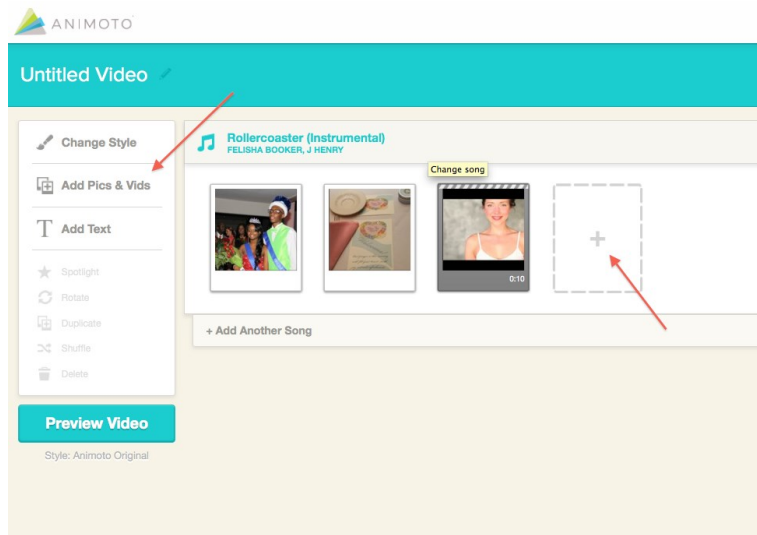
ANIMOTO

Untitled Video

Change Style

Add Pics & Vids

Add Text

Spotlight

Rotate

Duplicate

Shuffle

Delete

Preview Video

Style: Animoto Original

Rollercoaster (Instrumental)
FELISHA BOOKER, J HENRY

Change song

0:10

+

+ Add Another Song